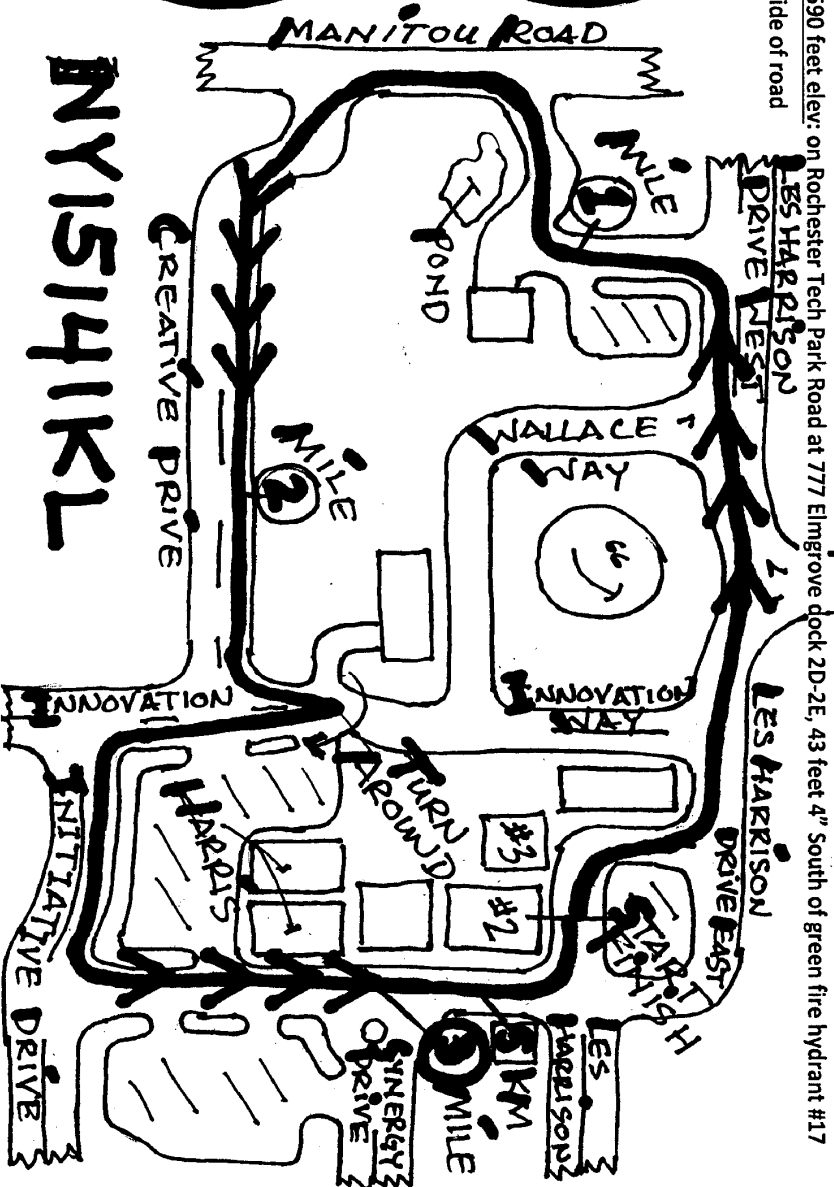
590 feet elev: on Rochester Tech Park Road at 777 Elmgrove dock 2D-2E, 43 feet 4" South of green fire hydrant #17
ide of road

MANITOU ROAD

NY15141KL

MILE 1

LES HARRISON DRIVE WEST

POND

CREATIVE DRIVE

WALLACE WAY

MILE 2

INNOVATION WAY

LES HARRISON DRIVE EAST

INNOVATION

TURN AROUND

#3

HARRIS

#2

START FINISH

INITIATIVE DRIVE

SYNERGY DRIVE

5 KM

MILE

LES HARRISON